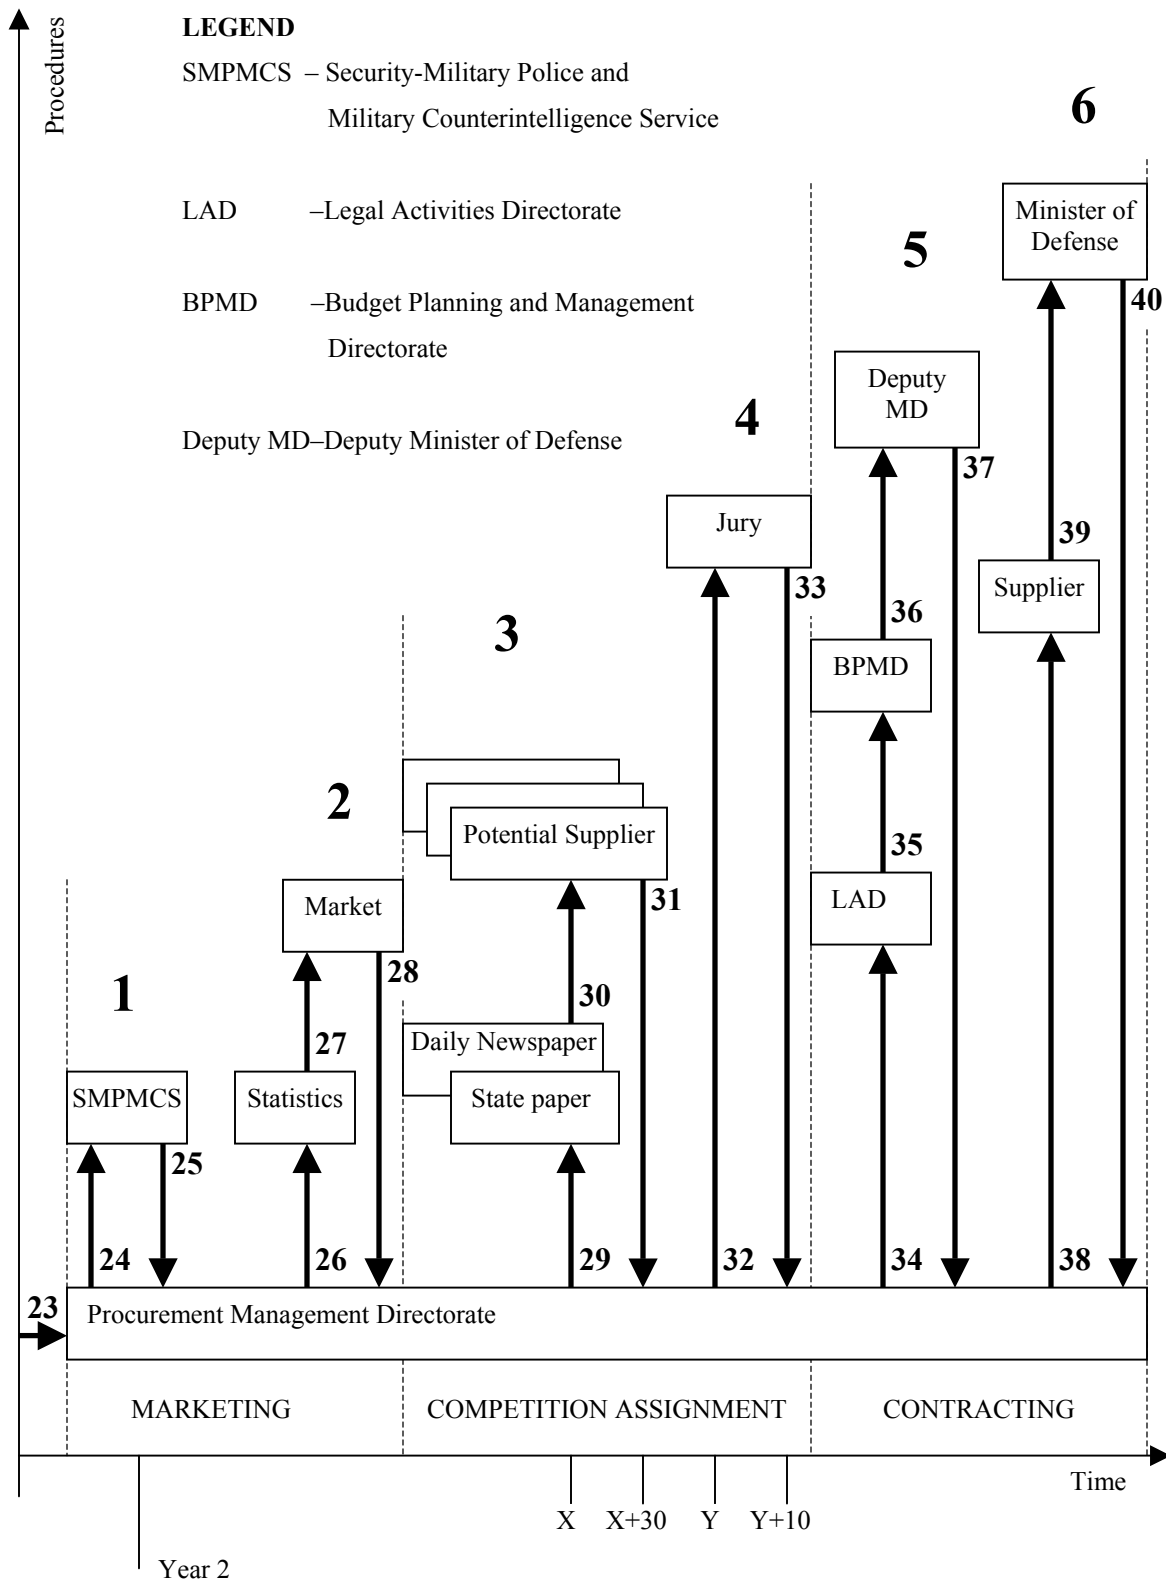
Procedures

LEGEND
SMPMCS – Security-Military Police and Military Counterintelligence Service

LAD –Legal Activities Directorate

BPMD –Budget Planning and Management Directorate

Deputy MD–Deputy Minister of Defense

6

Minister of Defense

40

5

Deputy MD

37

4

Jury

33

39

Supplier

36

BPMD

3

2

Potential Supplier

35

31

Market

LAD

28

1

30

27

Daily Newspaper

SMPMCS

Statistics

State paper

25

24

26

29

32

34

38

23

Procurement Management Directorate

MARKETING

COMPETITION ASSIGNMENT

CONTRACTING

Time

X X+30 Y Y+10

Year 2